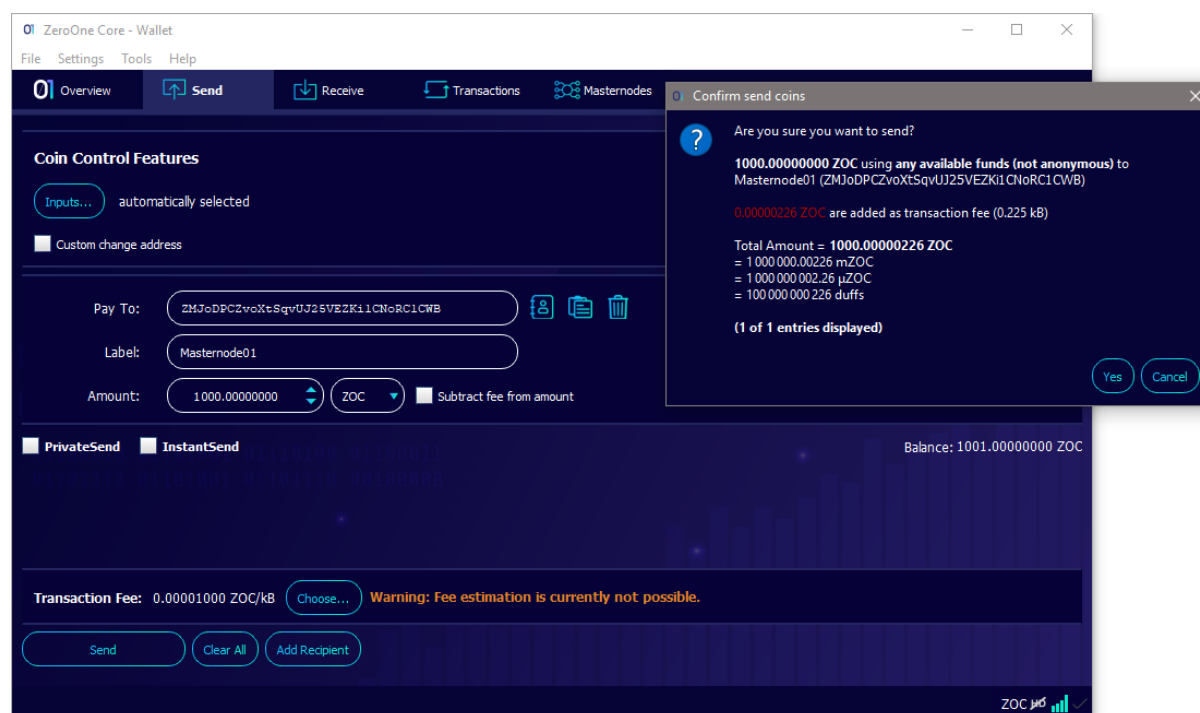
01 ZeroOne Core - Wallet

File Settings Tools Help

01 Overview | Send | Receive | Transactions | Masternodes

Coin Control Features

Inputs... automatically selected

Custom change address

Pay To: ZMJoDPCZvoXtSqvUJ25VEZKi1CNoRC1CWB

Label: Masternode01

Amount: 1000.00000000 ZOC Subtract fee from amount

PrivateSend InstantSend

Balance: 1001.00000000 ZOC

Transaction Fee: 0.00001000 ZOC/kB Choose... Warning: Fee estimation is currently not possible.

Send Clear All Add Recipient

ZOC

01 Confirm send coins

Are you sure you want to send?

**1000.00000000 ZOC** using **any available funds (not anonymous)** to Masternode01 (ZMJoDPCZvoXtSqvUJ25VEZKi1CNoRC1CWB)

0.00000226 ZOC are added as transaction fee (0.225 kB)

Total Amount = **1000.00000226 ZOC**
= 1 000 000.00226 mZOC
= 1 000 000 002.26 µZOC
= 100 000 000 226 duffs

**(1 of 1 entries displayed)**

Yes Cancel